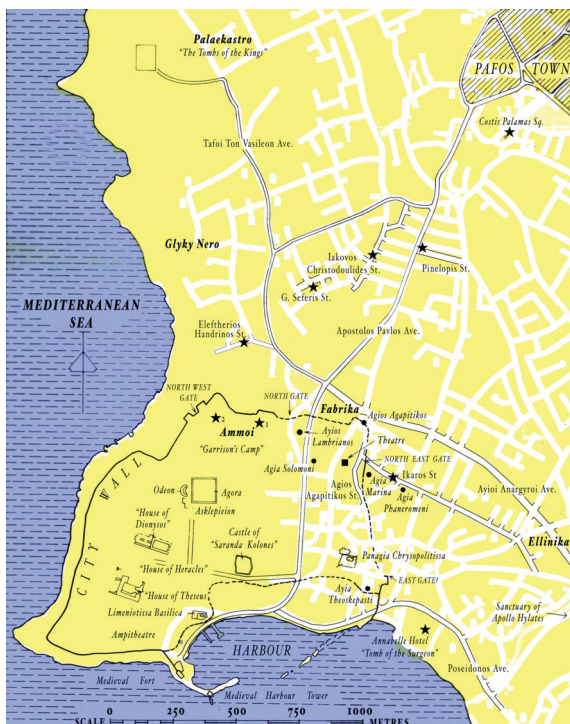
Palaekastro
"The Tombs of the Kings"

PAFOS TOWN

Costis Palamas Sq.

Tafoi Ton Vasileon Ave.

Glyky Nero

Iakovos Christodoulides St.

Pinelopis St.

G. Seferis St.

MEDITERRANEAN SEA

Eleftherios Handrinos St.

Apostolos Pavlos Ave.

NORTH WEST GATE

NORTH GATE

Fabrika

Agios Agapitikos

Ammoi

"Garrison's Camp"

Ayios Lambrianos

Theatre

NORTH EAST GATE

Agia Solomoni

Agios Agapitikos St.

Agia Marina

Ikaros St

Agia Phaneromeni

Ayioi Anargyroi Ave.

Odeon

Agora

Asklepieion

"House of Dionysos"

Castle of "Saranda Kolones"

CITY WALL

Ellinika

Panagia Chrysopolitissa

"House of Heracles"

"House of Theseus"

EAST GATE?

Limeniotissa Basilica

Ayia Theoskepasti

Sanctuary of Apollo Hylates

Ampitheatre

HARBOUR

Annabelle Hotel
"Tomb of the Surgeon"

Poseidonos Ave.

Medieval Fort

Medieval Harbour Tower

SCALE 0 250 500 750 1000 METRES